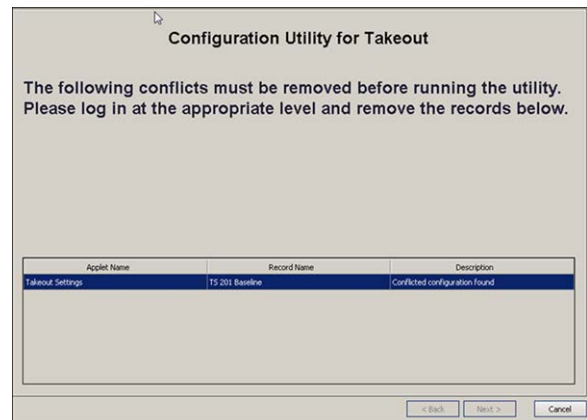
Configuration Utility for Takeout

The following conflicts must be removed before running the utility. Please log in at the appropriate level and remove the records below.

| Applet Name | Record Name | Description |
|---|---|---|
| Takeout Settings | TS 201 Baseline | Conflicted configuration found |

< Back
Next >
Cancel